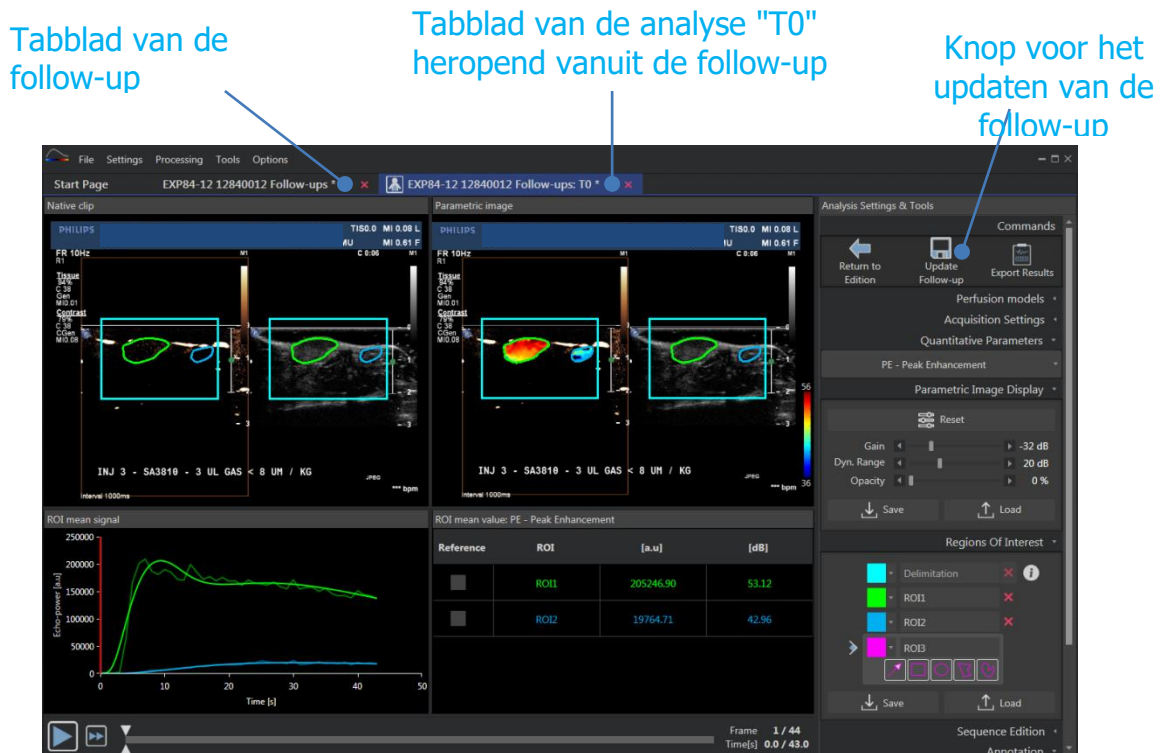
Tabblad van de follow-up

Tabblad van de analyse "T0" heropend vanuit de follow-up

Knop voor het updaten van de follow-up

File Settings Processing Tools Options

Start Page EXP84-12 12840012 Follow-ups * EXP84-12 12840012 Follow-ups: T0 *

Native clip

PHILIPS TIS0.0 MI 0.08 L MI 0.61 F
FR 10Hz C 0:06
Tissue 94% C 38 Gen MI0.01
Contrast 75% C 38 CGen MI0.08

INJ 3 - SA3810 - 3 UL GAS < 8 UM / KG
Interval 1000ms

Parametric image

PHILIPS TIS0.0 MI 0.08 L MI 0.61 F
FR 10Hz C 0:06
Tissue 94% C 38 Gen MI0.01
Contrast 75% C 38 CGen MI0.08
56
36
INJ 3 - SA3810 - 3 UL GAS < 8 UM / KG
Interval 1000ms

Analysis Settings & Tools

Commands

Return to Edition
Update Follow-up
Export Results

Perfusion models
Acquisition Settings
Quantitative Parameters
PE - Peak Enhancement
Parametric Image Display
Reset
Gain -32 dB
Dyn. Range 20 dB
Opacity 0 %
Save
Load

Regions Of Interest
Delimitation
ROI1
ROI2
ROI3
Save
Load
Sequence Edition
Annotation

ROI mean signal

250000
200000
150000
100000
50000
0
Echo-power [a.u]
0 10 20 30 40 50
Time [s]

ROI mean value: PE - Peak Enhancement

| Reference | ROI | [a.u] | [dB] |
|---|---|---|---|
| | ROI1 | 205246.90 | 53.12 |
| | ROI2 | 19764.71 | 42.96 |

Frame 1 / 44
Time[s] 0.0 / 43.0